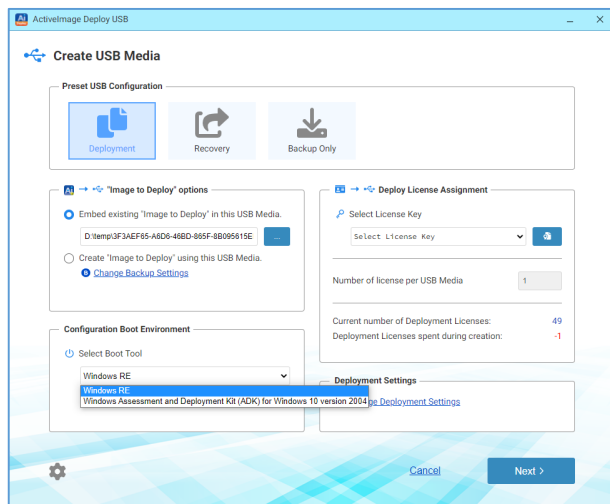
ActiveImage Deploy USB

Create USB Media

Preset USB Configuration

Deployment

Recovery

Backup Only

"Image to Deploy" options

Embed existing "Image to Deploy" in this USB Media.

D:\temp\3F3AEF65-A6D6-46BD-865F-8B095615E

...

Create "Image to Deploy" using this USB Media.

Change Backup Settings

Deploy License Assignment

Select License Key

Select License Key

Number of license per USB Media

1

Current number of Deployment Licenses: 49

Deployment Licenses spent during creation: -1

Configuration Boot Environment

Select Boot Tool

Windows RE

Windows RE

Windows Assessment and Deployment Kit (ADK) for Windows 10 version 2004

Deployment Settings

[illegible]ge Deployment Settings

Cancel

Next ›